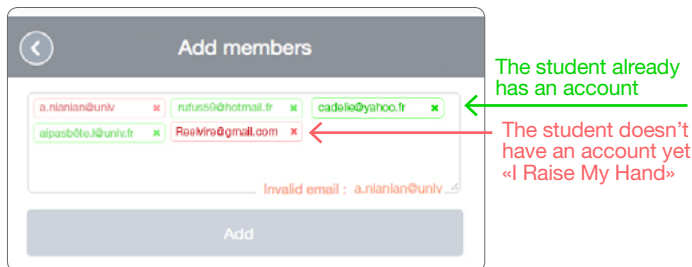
Add members

a.nianian@univ ×
rufus59@hotmail.fr ×
cadelie@yahoo.fr ×
alpasbête.l@univ.fr ×
Reelvira@gmail.com ×

Invalid email : a.nianian@univ

Add

The student already has an account

The student doesn't have an account yet «I Raise My Hand»